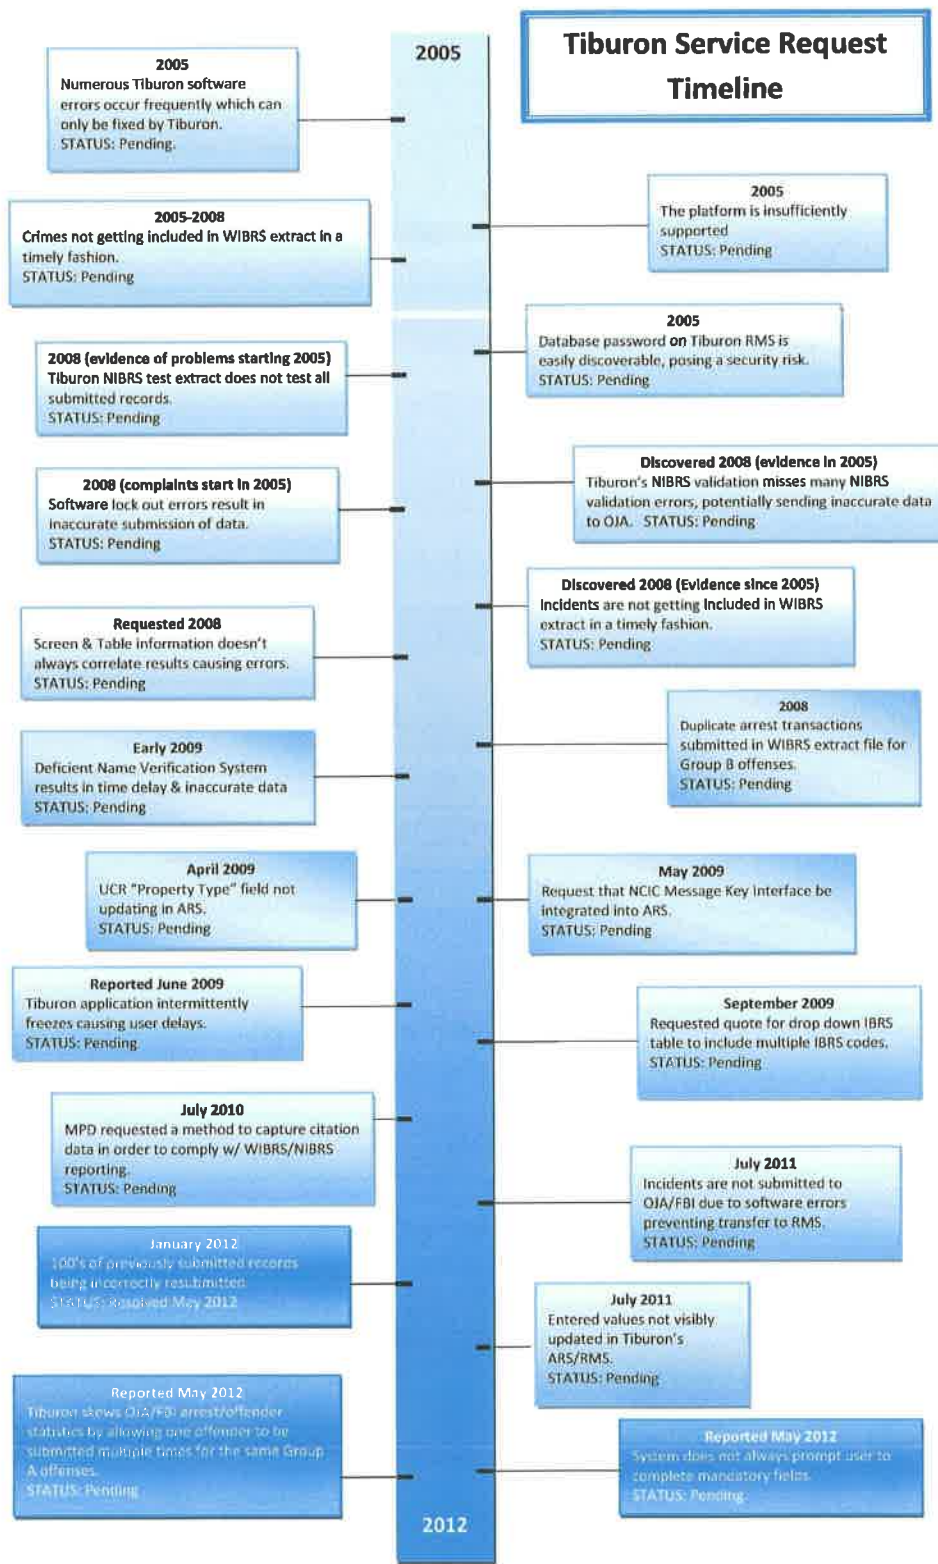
Tiburon Service Request Timeline

2005

2005
Numerous Tiburon software errors occur frequently which can only be fixed by Tiburon.
STATUS: Pending.

2005
The platform is insufficiently supported
STATUS: Pending

2005-2008
Crimes not getting included in WIBRS extract in a timely fashion.
STATUS: Pending

2005
Database password on Tiburon RMS is easily discoverable, posing a security risk.
STATUS: Pending

2008 (evidence of problems starting 2005)
Tiburon NIBRS test extract does not test all submitted records.
STATUS: Pending

Discovered 2008 (evidence in 2005)
Tiburon's NIBRS validation misses many NIBRS validation errors, potentially sending inaccurate data to OJA. STATUS: Pending

2008 (complaints start in 2005)
Software lock out errors result in inaccurate submission of data.
STATUS: Pending

Discovered 2008 (Evidence since 2005)
Incidents are not getting included in WIBRS extract in a timely fashion.
STATUS: Pending

Requested 2008
Screen & Table information doesn't always correlate results causing errors.
STATUS: Pending

2008
Duplicate arrest transactions submitted in WIBRS extract file for Group B offenses.
STATUS: Pending

Early 2009
Deficient Name Verification System results in time delay & inaccurate data
STATUS: Pending

April 2009
UCR "Property Type" field not updating in ARS.
STATUS: Pending

May 2009
Request that NCIC Message Key interface be integrated into ARS.
STATUS: Pending

Reported June 2009
Tiburon application intermittently freezes causing user delays.
STATUS: Pending

September 2009
Requested quote for drop down IBRS table to include multiple IBRS codes.
STATUS: Pending

July 2010
MPD requested a method to capture citation data in order to comply w/ WIBRS/NIBRS reporting.
STATUS: Pending

July 2011
Incidents are not submitted to OJA/FBI due to software errors preventing transfer to RMS.
STATUS: Pending

January 2012
100's of previously submitted records being incorrectly resubmitted.
STATUS: Resolved May 2012

July 2011
Entered values not visibly updated in Tiburon's ARS/RMS.
STATUS: Pending

Reported May 2012
Tiburon skews OJA/FBI arrest/offender statistics by allowing one offender to be submitted multiple times for the same Group A offenses.
STATUS: Pending

Reported May 2012
System does not always prompt user to complete mandatory fields.
STATUS: Pending

2012